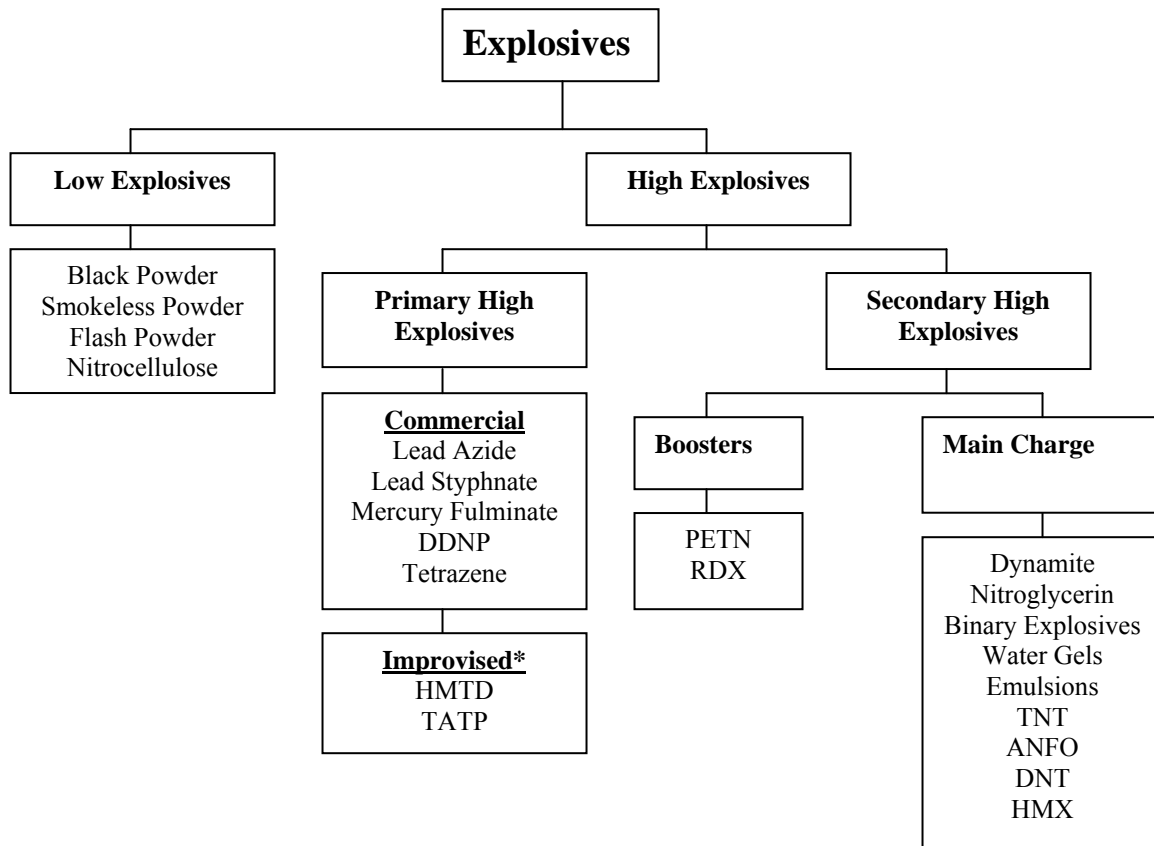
Explosives

Low Explosives

Black Powder
Smokeless Powder
Flash Powder
Nitrocellulose

High Explosives

Primary High Explosives

Commercial
Lead Azide
Lead Styphnate
Mercury Fulminate
DDNP
Tetrazene

Improvised*
HMTD
TATP

Secondary High Explosives

Boosters

PETN
RDX

Main Charge

Dynamite
Nitroglycerin
Binary Explosives
Water Gels
Emulsions
TNT
ANFO
DNT
HMX